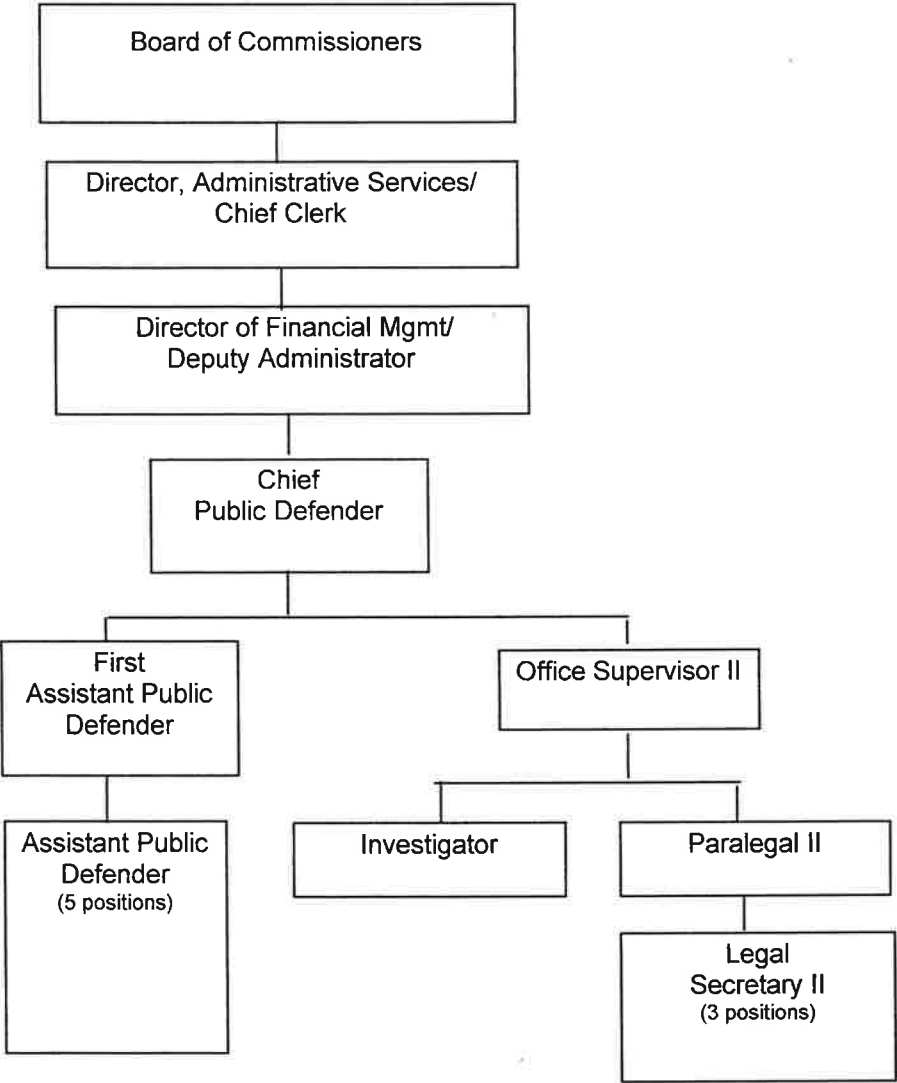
Board of Commissioners

Director, Administrative Services/ Chief Clerk

Director of Financial Mgmt/ Deputy Administrator

Chief Public Defender

First Assistant Public Defender

Office Supervisor II

Assistant Public Defender (5 positions)

Investigator

Paralegal II

Legal Secretary II (3 positions)